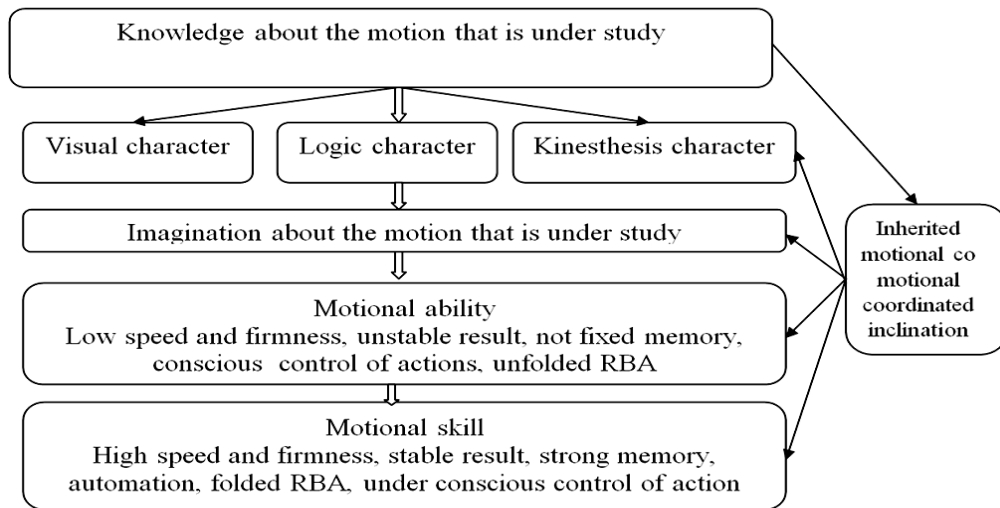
Knowledge about the motion that is under study

Visual character

Logic character

Kinesthesis character

Imagination about the motion that is under study

Motional ability
Low speed and firmness, unstable result, not fixed memory, conscious control of actions, unfolded RBA

Motional skill
High speed and firmness, stable result, strong memory, automation, folded RBA, under conscious control of action

Inherited motional co motional coordinated inclination